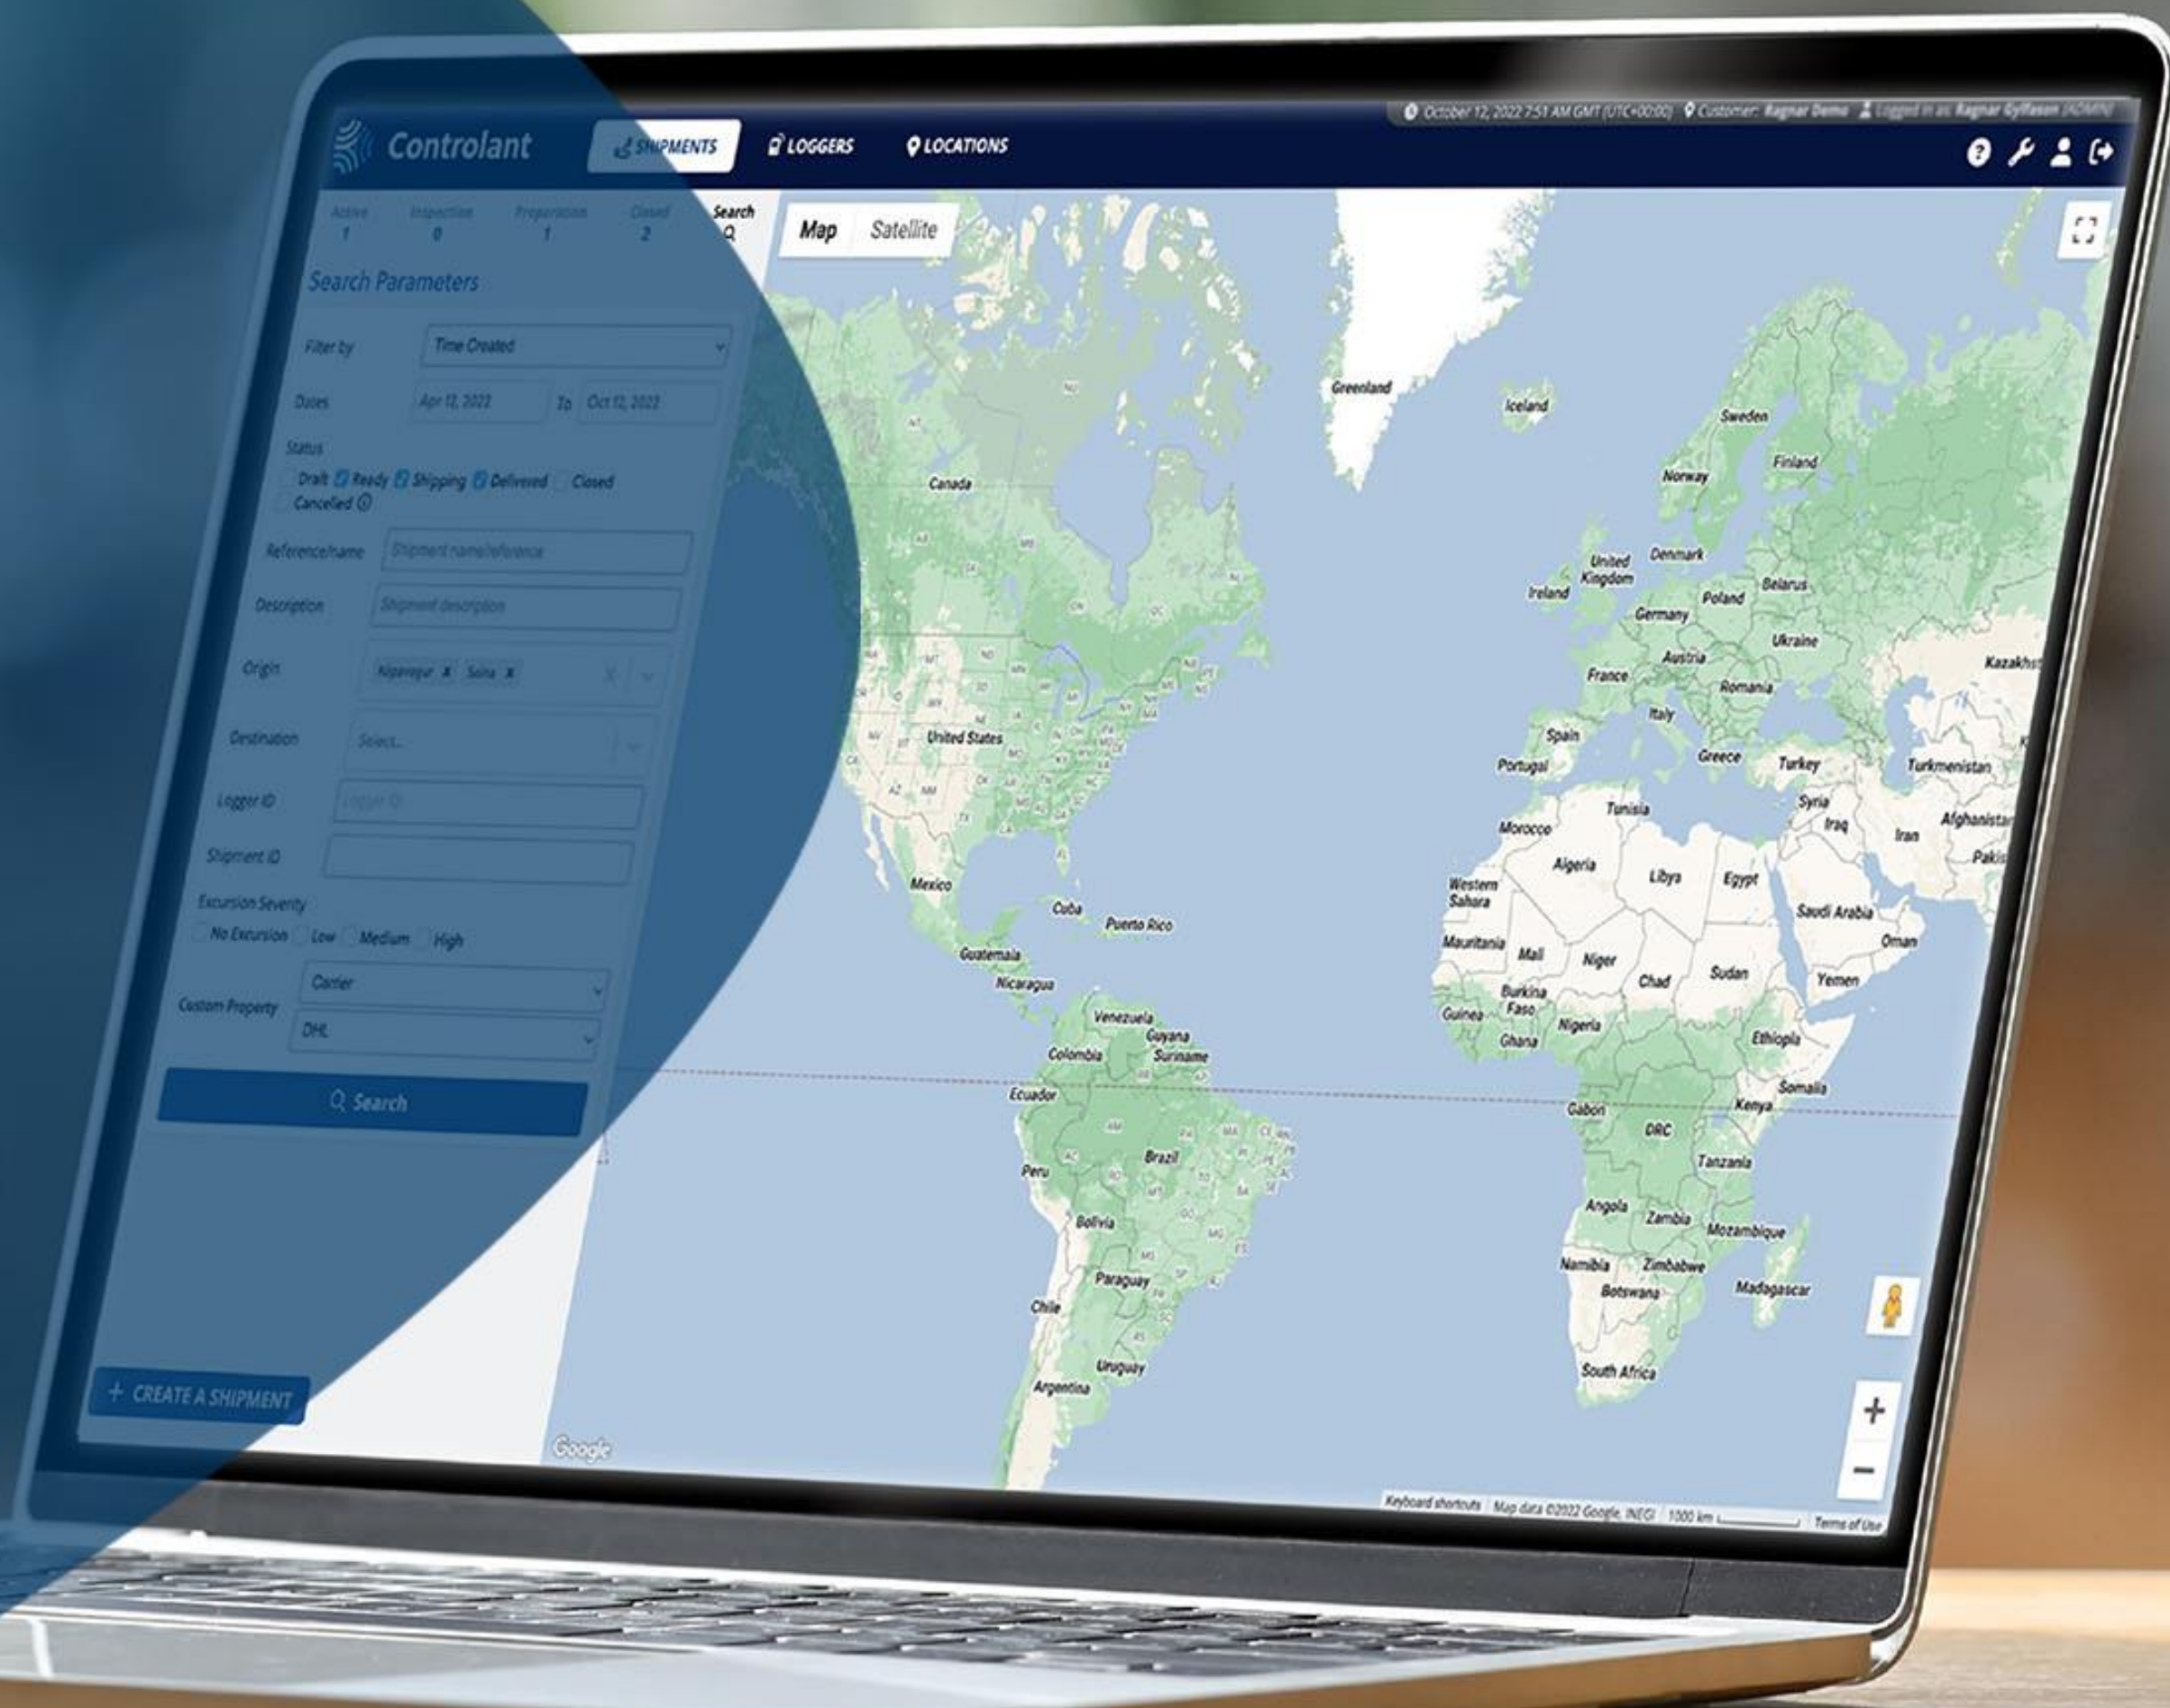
October 12, 2022 7:51 AM GMT (UTC+00:00) Customer: Ragnar Demo Logged in as: Ragnar Gylfason (ADMIN)

Controlant SHIPMENTS LOGGERS LOCATIONS

Active 1 Inspection 0 Preparation 1 Closed 2 Search

Search Parameters

Filter by Time Created

Dates Apr 12, 2022 To Oct 12, 2022

Status

Draft Ready Shipping Delivered Closed Cancelled

Reference/name Shipment name/reference

Description Shipment description

Origin Kópavogur Selfoss

Destination Select...

Logger ID Logger ID

Shipment ID

Excursion Severity

No Excursion Low Medium High

Custom Property Carrier DHL

Search

+ CREATE A SHIPMENT

Map Satellite

Greenland Iceland Sweden Finland Norway Canada Denmark United Kingdom Ireland Belarus Poland Germany Ukraine Kazakhstan France Austria Romania Italy Spain Portugal Greece Turkey Turkmenistan United States Syria Iraq Iran Afghanistan Pakistan Tunisia Morocco Algeria Libya Egypt Western Sahara Saudi Arabia Oman Mexico Cuba Puerto Rico Mauritania Mali Niger Chad Sudan Yemen Guatemala Nicaragua Burkina Faso Guinea Ghana Nigeria Ethiopia Venezuela Guyana Suriname Colombia Somalia Ecuador Gabon Kenya DRC Tanzania Peru Brazil Bolivia Angola Zambia Mozambique Namibia Zimbabwe Botswana Madagascar Paraguay Chile Uruguay South Africa Argentina

Google

Keyboard shortcuts Map data ©2022 Google, INEGI 1000 km Terms of Use